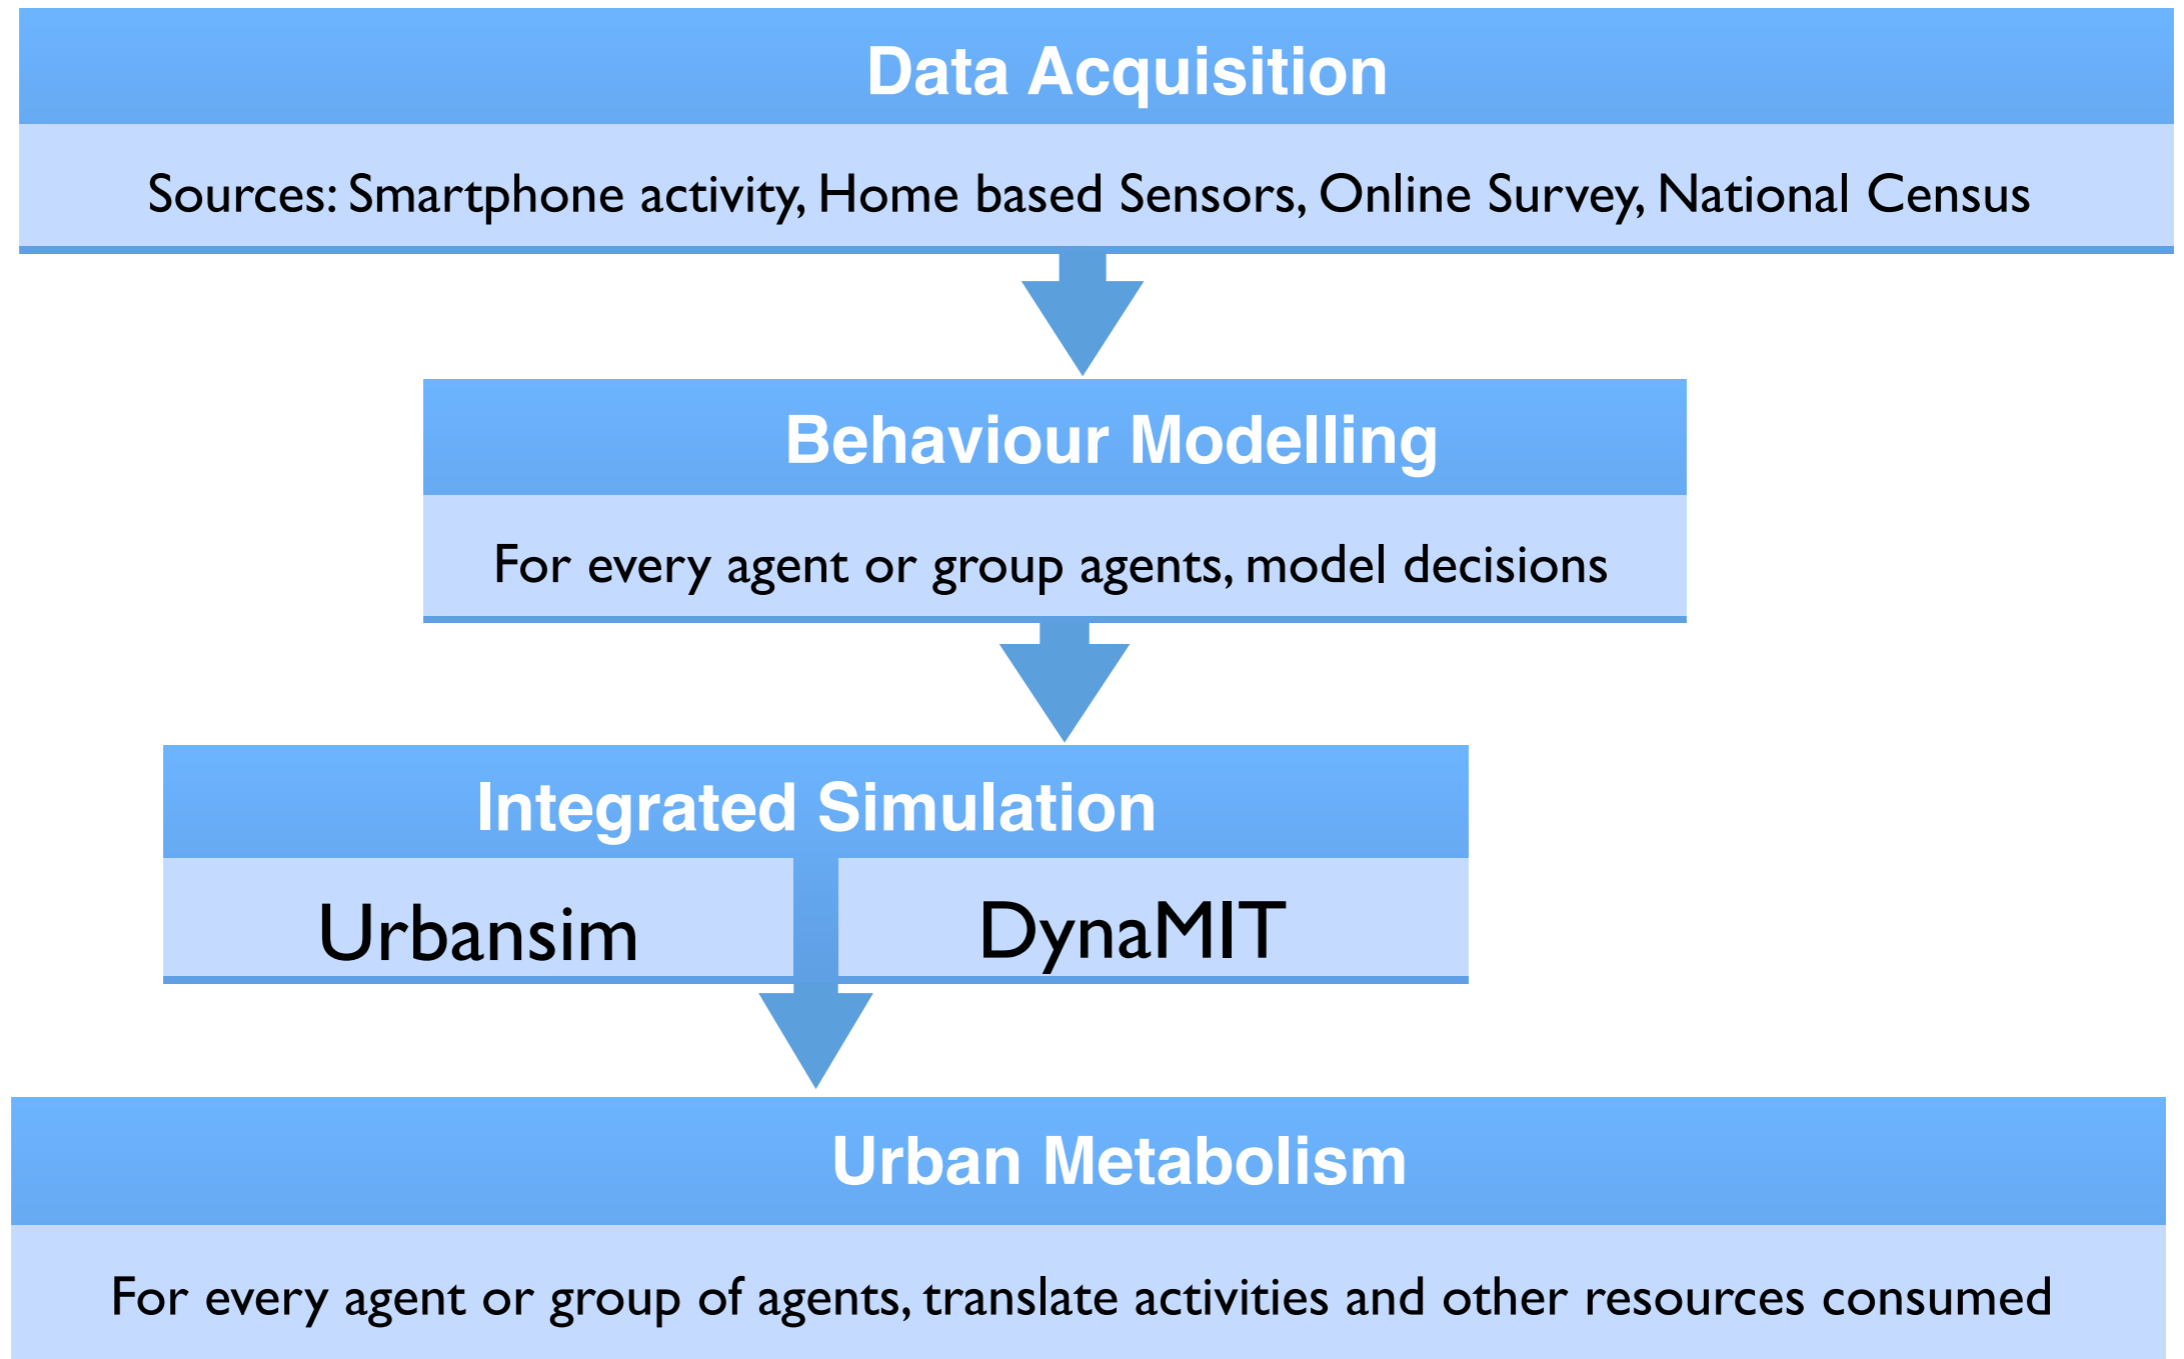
Data Acquisition

Sources: Smartphone activity, Home based Sensors, Online Survey, National Census

Behaviour Modelling

For every agent or group agents, model decisions

Integrated Simulation

Urbansim

DynaMIT

Urban Metabolism

For every agent or group of agents, translate activities and other resources consumed